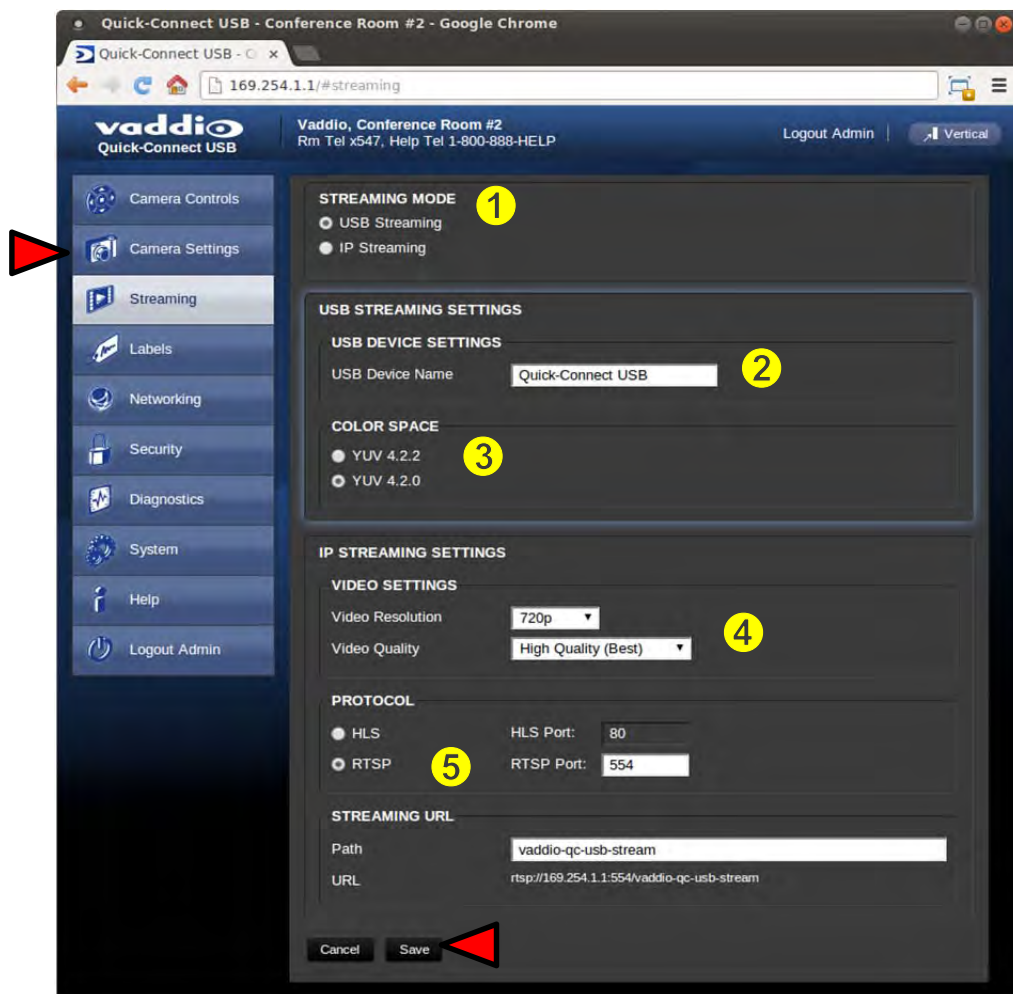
Quick-Connect USB - Conference Room #2 - Google Chrome

Quick-Connect USB - C ×

169.254.1.1/#streaming

vaddio
Quick-Connect USB

Vaddio, Conference Room #2
Rm Tel x547, Help Tel 1-800-888-HELP

Logout Admin

Vertical

Camera Controls
Camera Settings
Streaming
Labels
Networking
Security
Diagnostics
System
Help
Logout Admin

STREAMING MODE
1
USB Streaming
IP Streaming

USB STREAMING SETTINGS

USB DEVICE SETTINGS
USB Device Name
Quick-Connect USB
2

COLOR SPACE
3
YUV 4.2.2
YUV 4.2.0

IP STREAMING SETTINGS

VIDEO SETTINGS
Video Resolution
720p
Video Quality
High Quality (Best)
4

PROTOCOL
HLS
HLS Port:
80
RTSP
5
RTSP Port:
554

STREAMING URL
Path
vaddio-qc-usb-stream
URL
rtsp://169.254.1.1:554/vaddio-qc-usb-stream

Cancel
Save